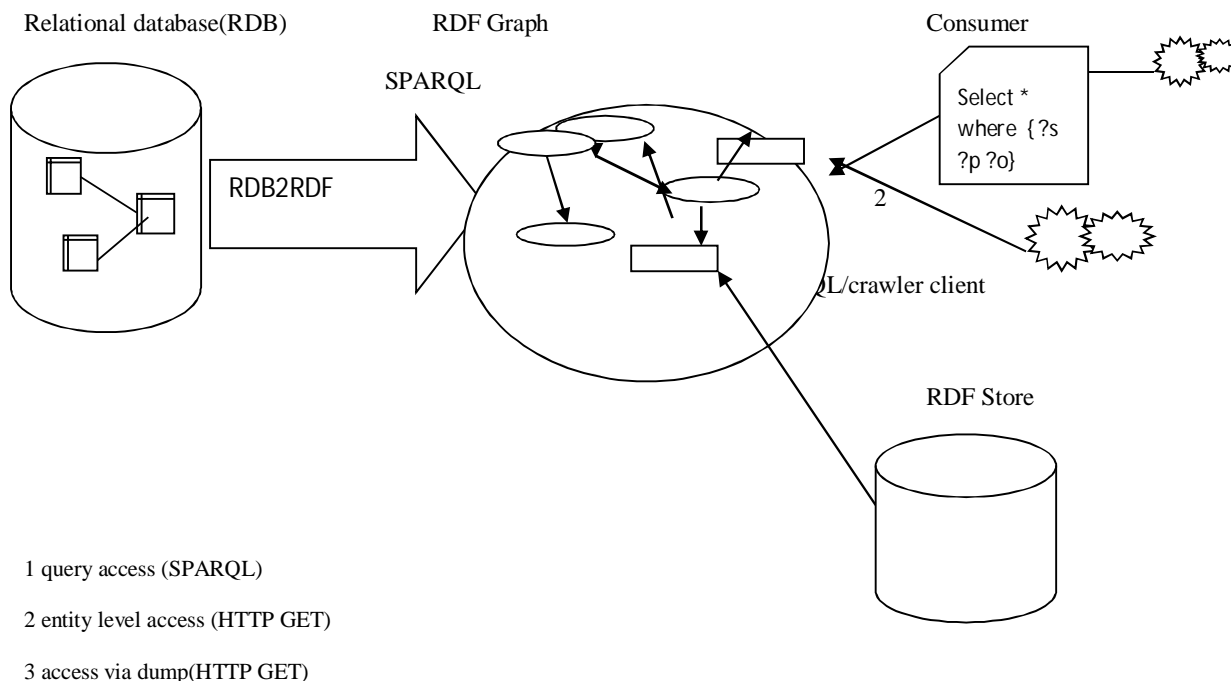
Relational database(RDB)

RDF Graph

Consumer

SPARQL

Select * where {?s ?p ?o}

RDB2RDF

2

QL/crawler client

RDF Store

1 query access (SPARQL)

2 entity level access (HTTP GET)

3 access via dump(HTTP GET)